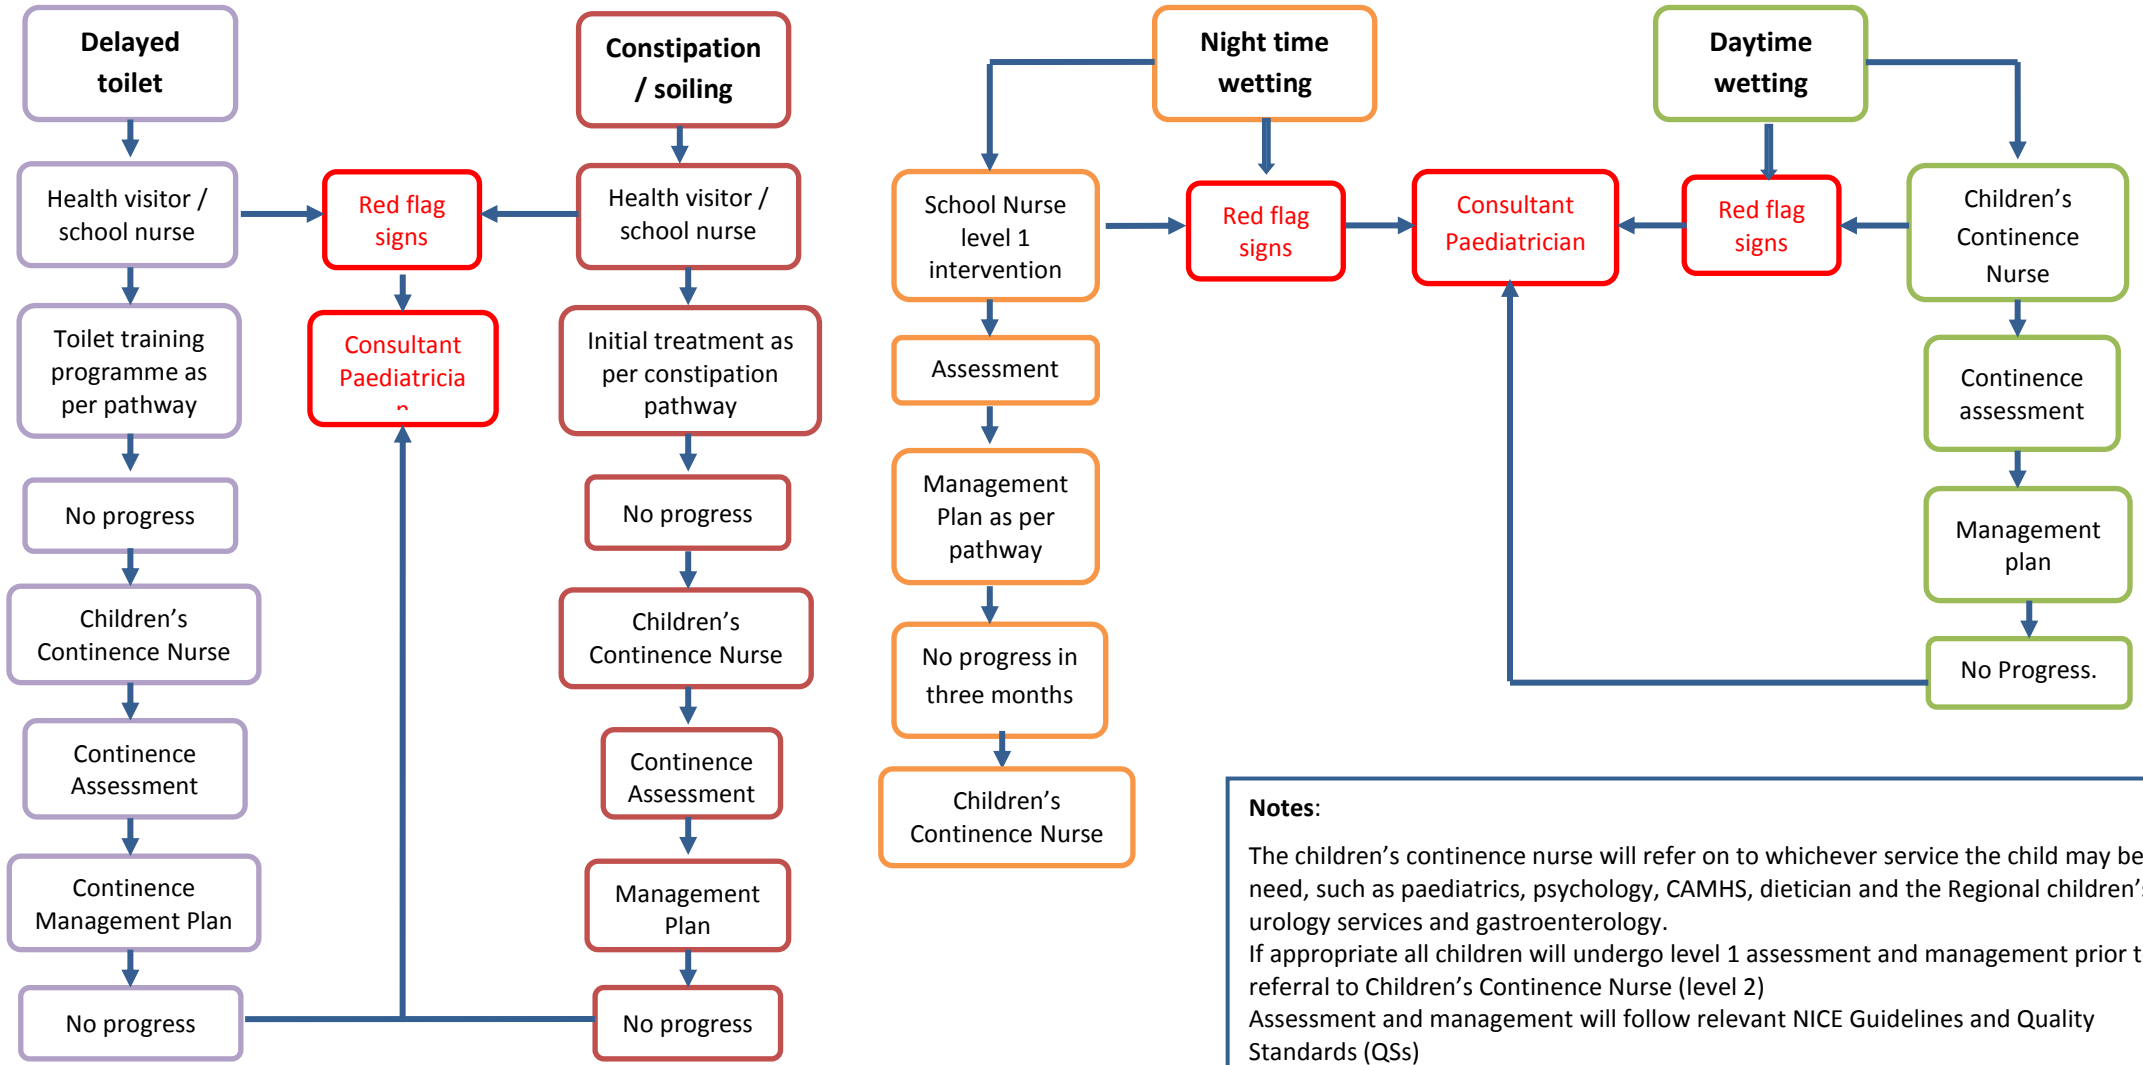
Delayed toilet

Health visitor / school nurse

Toilet training programme as per pathway

No progress

Children's Continence Nurse

Continence Assessment

Continence Management Plan

No progress

Red flag signs

Consultant Paediatricia n

Constipation / soiling

Health visitor / school nurse

Initial treatment as per constipation pathway

No progress

Children's Continence Nurse

Continence Assessment

Management Plan

No progress

Night time wetting

School Nurse level 1 intervention

Assessment

Management Plan as per pathway

No progress in three months

Children's Continence Nurse

Red flag signs

Consultant Paediatrician

Daytime wetting

Red flag signs

Children's Continence Nurse

Continence assessment

Management plan

No Progress.

Notes:

The children's continence nurse will refer on to whichever service the child may be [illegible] need, such as paediatrics, psychology, CAMHS, dietician and the Regional children'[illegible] urology services and gastroenterology.
If appropriate all children will undergo level 1 assessment and management prior t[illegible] referral to Children's Continence Nurse (level 2)
Assessment and management will follow relevant NICE Guidelines and Quality Standards (QSs)